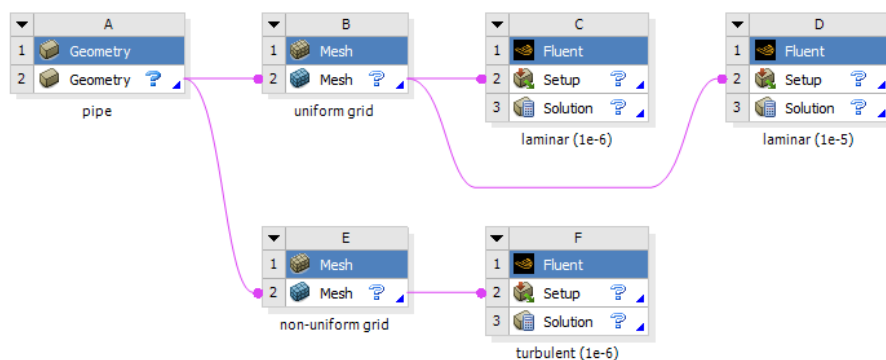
| ▼ | A |
|---|---|
| 1 | Geometry |
| 2 | Geometry ? |

pipe

| ▼ | B |
|---|---|
| 1 | Mesh |
| 2 | Mesh ? |

uniform grid

| ▼ | C |
|---|---|
| 1 | Fluent |
| 2 | Setup ? |
| 3 | Solution ? |

laminar (1e-6)

| ▼ | D |
|---|---|
| 1 | Fluent |
| 2 | Setup ? |
| 3 | Solution ? |

laminar (1e-5)

| ▼ | E |
|---|---|
| 1 | Mesh |
| 2 | Mesh ? |

non-uniform grid

| ▼ | F |
|---|---|
| 1 | Fluent |
| 2 | Setup ? |
| 3 | Solution ? |

turbulent (1e-6)